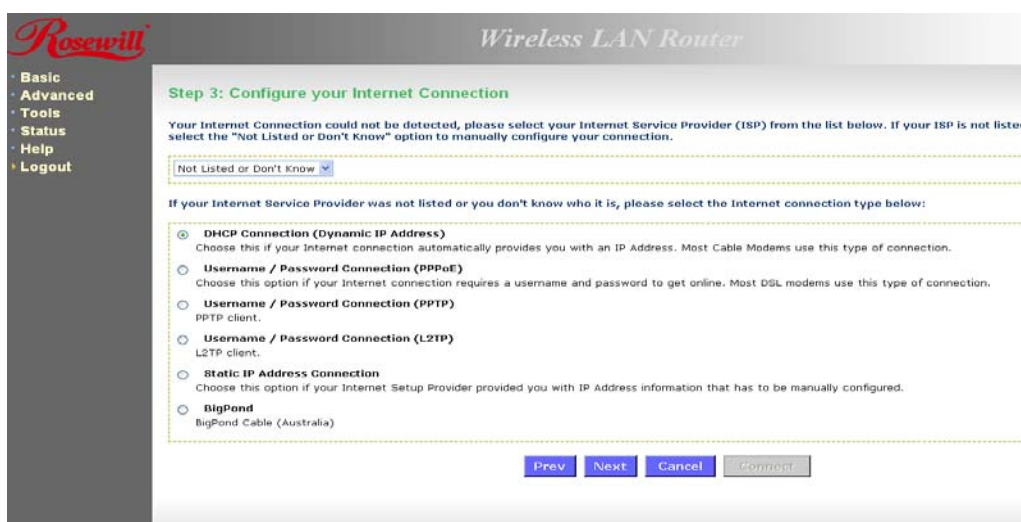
Rosewill

Wireless LAN Router

Basic
Advanced
Tools
Status
Help
Logout

Step 3: Configure your Internet Connection

Your Internet Connection could not be detected, please select your Internet Service Provider (ISP) from the list below. If your ISP is not liste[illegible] select the "Not Listed or Don't Know" option to manually configure your connection.

Not Listed or Don't Know

If your Internet Service Provider was not listed or you don't know who it is, please select the Internet connection type below:

DHCP Connection (Dynamic IP Address)
Choose this if your Internet connection automatically provides you with an IP Address. Most Cable Modems use this type of connection.

Username / Password Connection (PPPoE)
Choose this option if your Internet connection requires a username and password to get online. Most DSL modems use this type of connection.

Username / Password Connection (PPTP)
PPTP client.

Username / Password Connection (L2TP)
L2TP client.

Static IP Address Connection
Choose this option if your Internet Setup Provider provided you with IP Address information that has to be manually configured.

BigPond
BigPond Cable (Australia)

Prev Next Cancel Connect